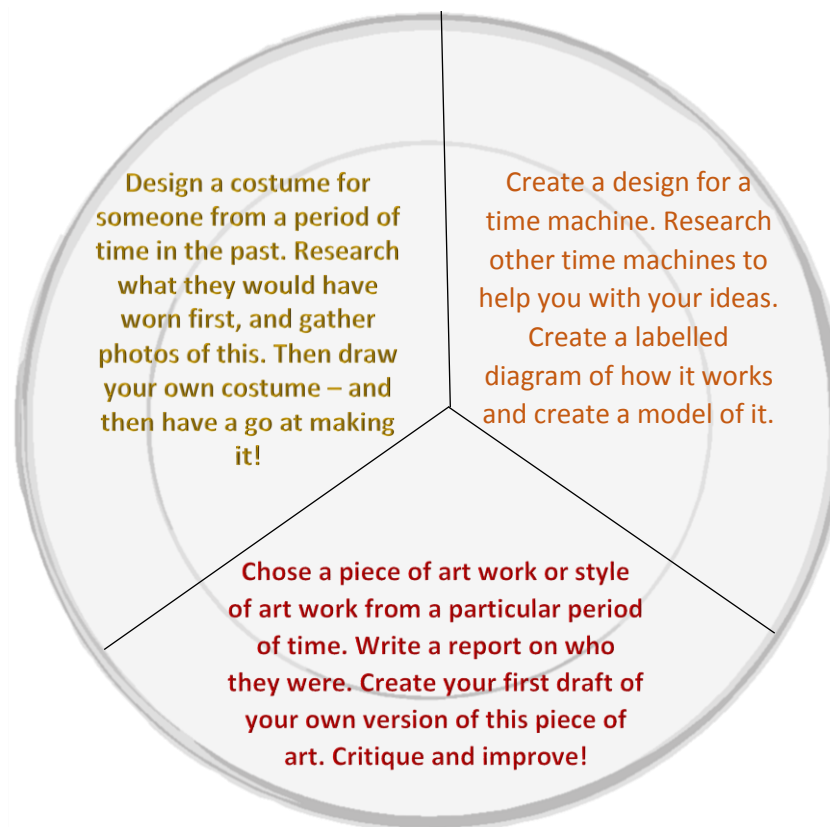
Design a costume for someone from a period of time in the past. Research what they would have worn first, and gather photos of this. Then draw your own costume – and then have a go at making it!

Create a design for a time machine. Research other time machines to help you with your ideas. Create a labelled diagram of how it works and create a model of it.

Chose a piece of art work or style of art work from a particular period of time. Write a report on who they were. Create your first draft of your own version of this piece of art. Critique and improve!